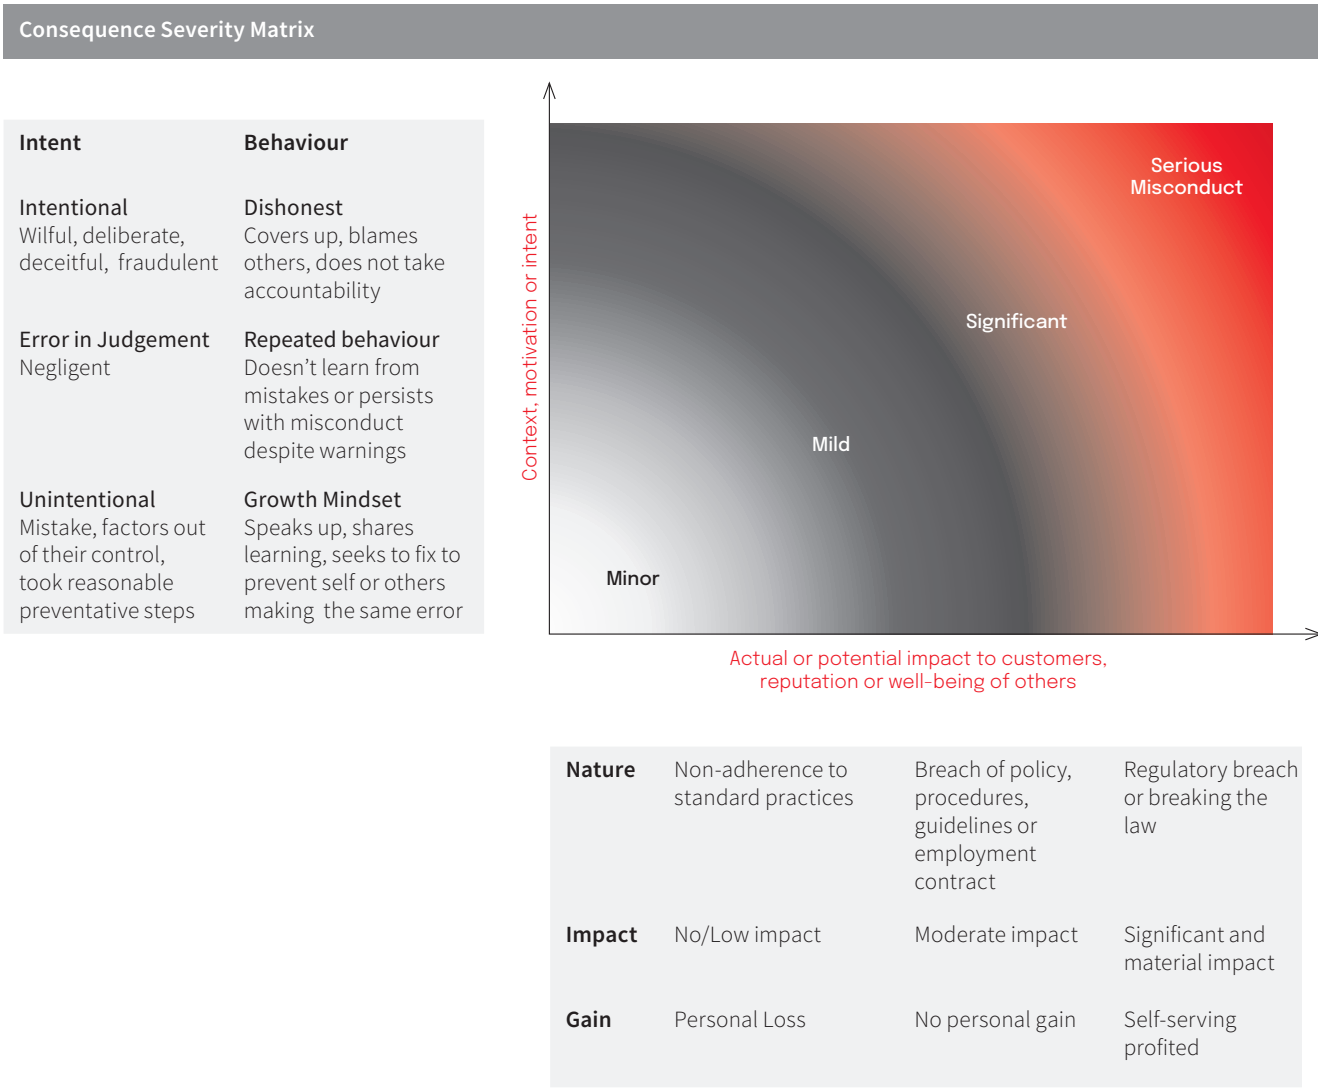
Consequence Severity Matrix

| Intent | Behaviour |
|---|---|
| **Intentional** Wilful, deliberate, deceitful, fraudulent | **Dishonest** Covers up, blames others, does not take accountability |
| **Error in Judgement** Negligent | **Repeated behaviour** Doesn't learn from mistakes or persists with misconduct despite warnings |
| **Unintentional** Mistake, factors out of their control, took reasonable preventative steps | **Growth Mindset** Speaks up, shares learning, seeks to fix to prevent self or others making the same error |

Context, motivation or intent

Serious Misconduct

Significant

Mild

Minor

Actual or potential impact to customers, reputation or well-being of others

| | | | |
|---|---|---|---|
| **Nature** | Non-adherence to standard practices | Breach of policy, procedures, guidelines or employment contract | Regulatory breach or breaking the law |
| **Impact** | No/Low impact | Moderate impact | Significant and material impact |
| **Gain** | Personal Loss | No personal gain | Self-serving profited |